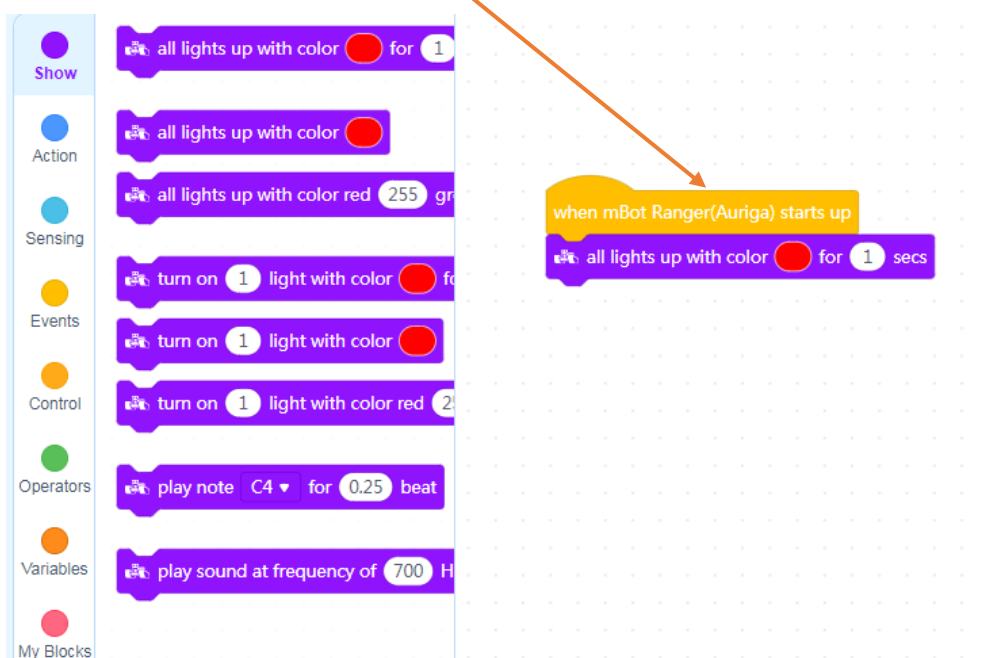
Show
Action
Sensing
Events
Control
Operators
Variables
My Blocks

all lights up with color for 1
all lights up with color
all lights up with color red 255 gr
turn on 1 light with color fo
turn on 1 light with color
turn on 1 light with color red 25
play note C4 ▾ for 0.25 beat
play sound at frequency of 700 H

when mBot Ranger(Auriga) starts up
all lights up with color for 1 secs